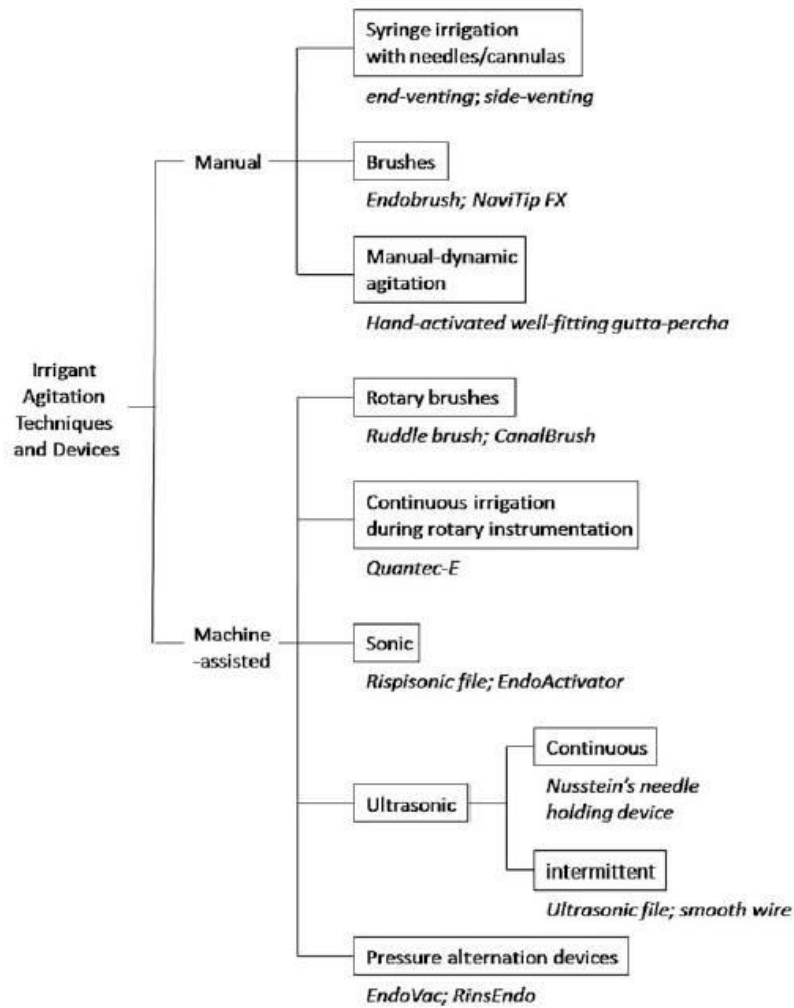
Irrigant Agitation Techniques and Devices

Manual

Syringe irrigation with needles/cannulas

end-venting; side-venting

Brushes

Endobrush; NaviTip FX

Manual-dynamic agitation

Hand-activated well-fitting gutta-percha

Machine -assisted

Rotary brushes

Ruddle brush; CanalBrush

Continuous irrigation during rotary instrumentation

Quantec-E

Sonic

Rispisonic file; EndoActivator

Ultrasonic

Continuous

Nusstein's needle holding device

intermittent

Ultrasonic file; smooth wire

Pressure alternation devices

EndoVac; RinsEndo